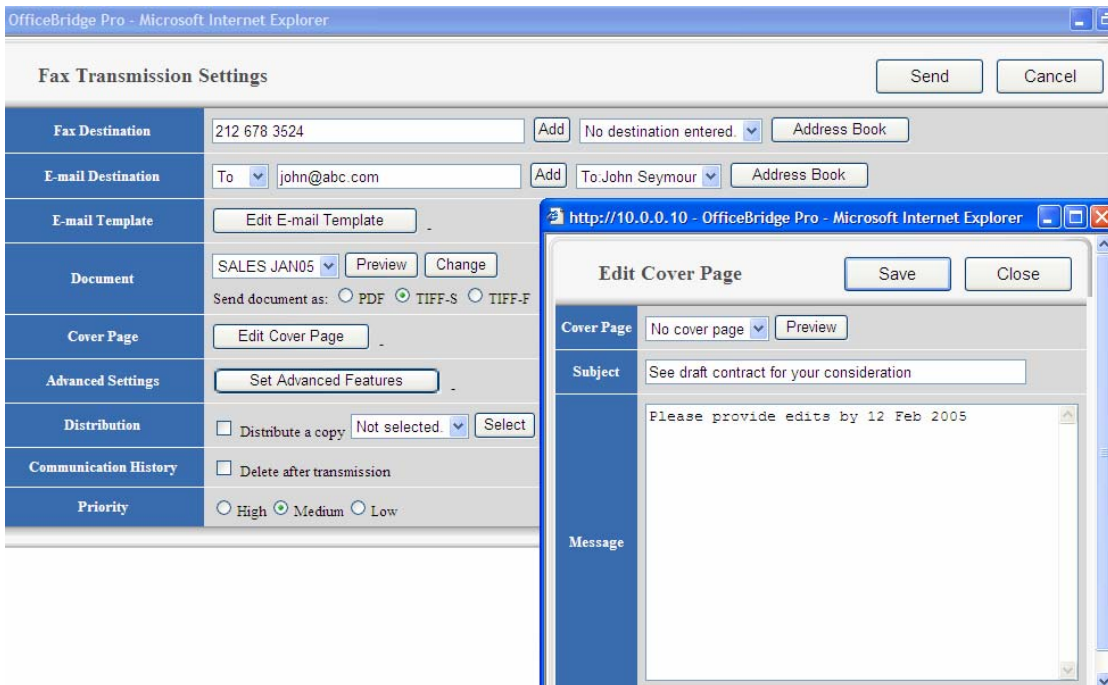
OfficeBridge Pro - Microsoft Internet Explorer

Fax Transmission Settings

Send Cancel

| Fax Destination | 212 678 3524 Add No destination entered. Address Book |
|---|---|
| E-mail Destination | To john@abc.com Add To:John Seymour Address Book |
| E-mail Template | Edit E-mail Template |
| Document | SALES JAN05 Preview Change Send document as: PDF TIFF-S TIFF-F |
| Cover Page | Edit Cover Page |
| Advanced Settings | Set Advanced Features |
| Distribution | Distribute a copy Not selected. Select |
| Communication History | Delete after transmission |
| Priority | High Medium Low |

http://10.0.0.10 - OfficeBridge Pro - Microsoft Internet Explorer

Edit Cover Page

Save Close

| Cover Page | No cover page Preview |
|---|---|
| Subject | See draft contract for your consideration |
| Message | Please provide edits by 12 Feb 2005 |